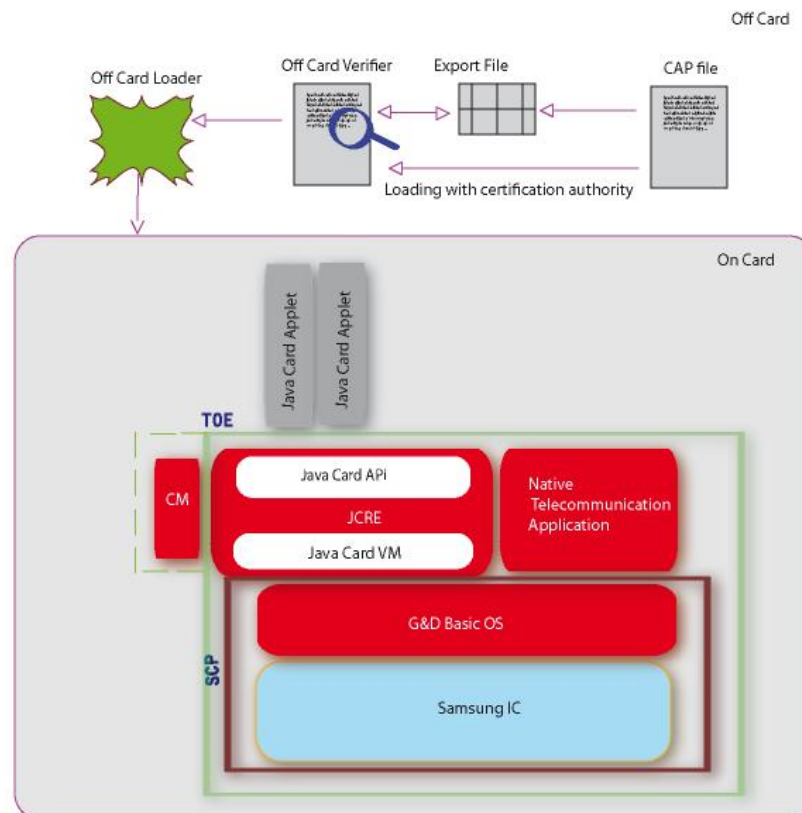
Off Card

Off Card Loader

Off Card Verifier

Export File

CAP file

Loading with certification authority

On Card

Java Card Applet

Java Card Applet

TOE

CM

Java Card APi

JCRE

Java Card VM

Native Telecommunication Application

SCP

G&D Basic OS

Samsung IC